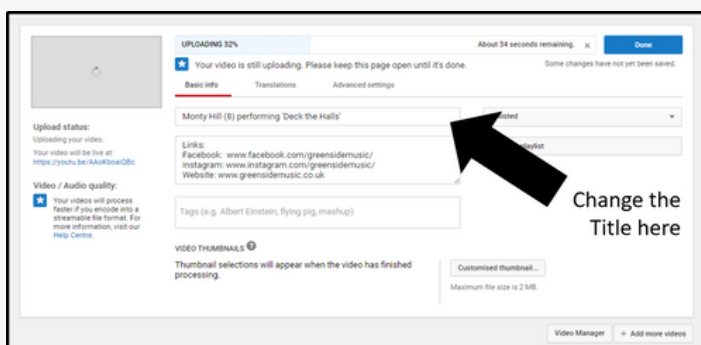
UPLOADING 32%

About 34 seconds remaining. ×

Done

Your video is still uploading. Please keep this page open until it's done.

Some changes have not yet been saved.

Basic info

Translations

Advanced settings

Upload status:

Uploading your video.

Your video will be live at: https://youtu.be/AAoKboaiQBc

Video / Audio quality:

Your videos will process faster if you encode into a streamable file format. For more information, visit our Help Centre.

Monty Hill (8) performing 'Deck the Halls'

Links:
Facebook: www.facebook.com/greensidemusic/
Instagram: www.instagram.com/greensidemusic/
Website: www.greensidemusic.co.uk

Tags (e.g. Albert Einstein, flying pig, mashup)

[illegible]isted

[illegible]playlist

Change the Title here

VIDEO THUMBNAILS

Thumbnail selections will appear when the video has finished processing.

Customised thumbnail...

Maximum file size is 2 MB.

Video Manager

+ Add more videos